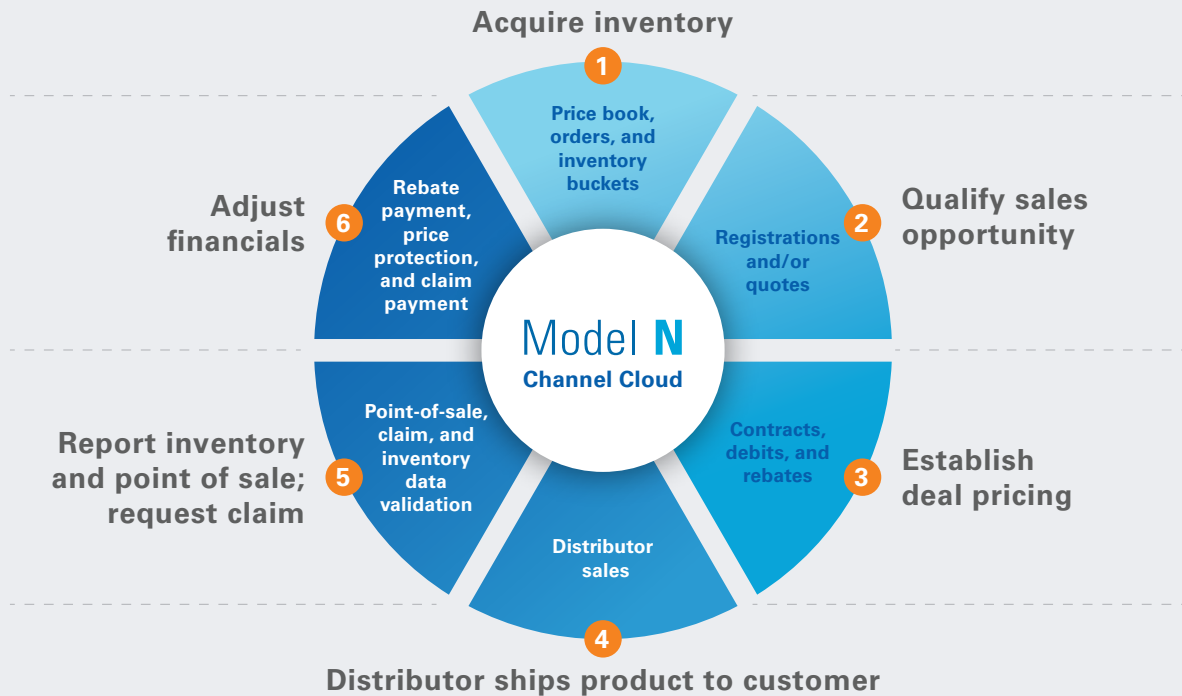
Acquire inventory

1

Price book, orders, and inventory buckets

Qualify sales opportunity

2

Registrations and/or quotes

Establish deal pricing

3

Contracts, debits, and rebates

Distributor sales

4

Distributor ships product to customer

Report inventory and point of sale; request claim

5

Point-of-sale, claim, and inventory data validation

Adjust financials

6

Rebate payment, price protection, and claim payment

Model N
Channel Cloud